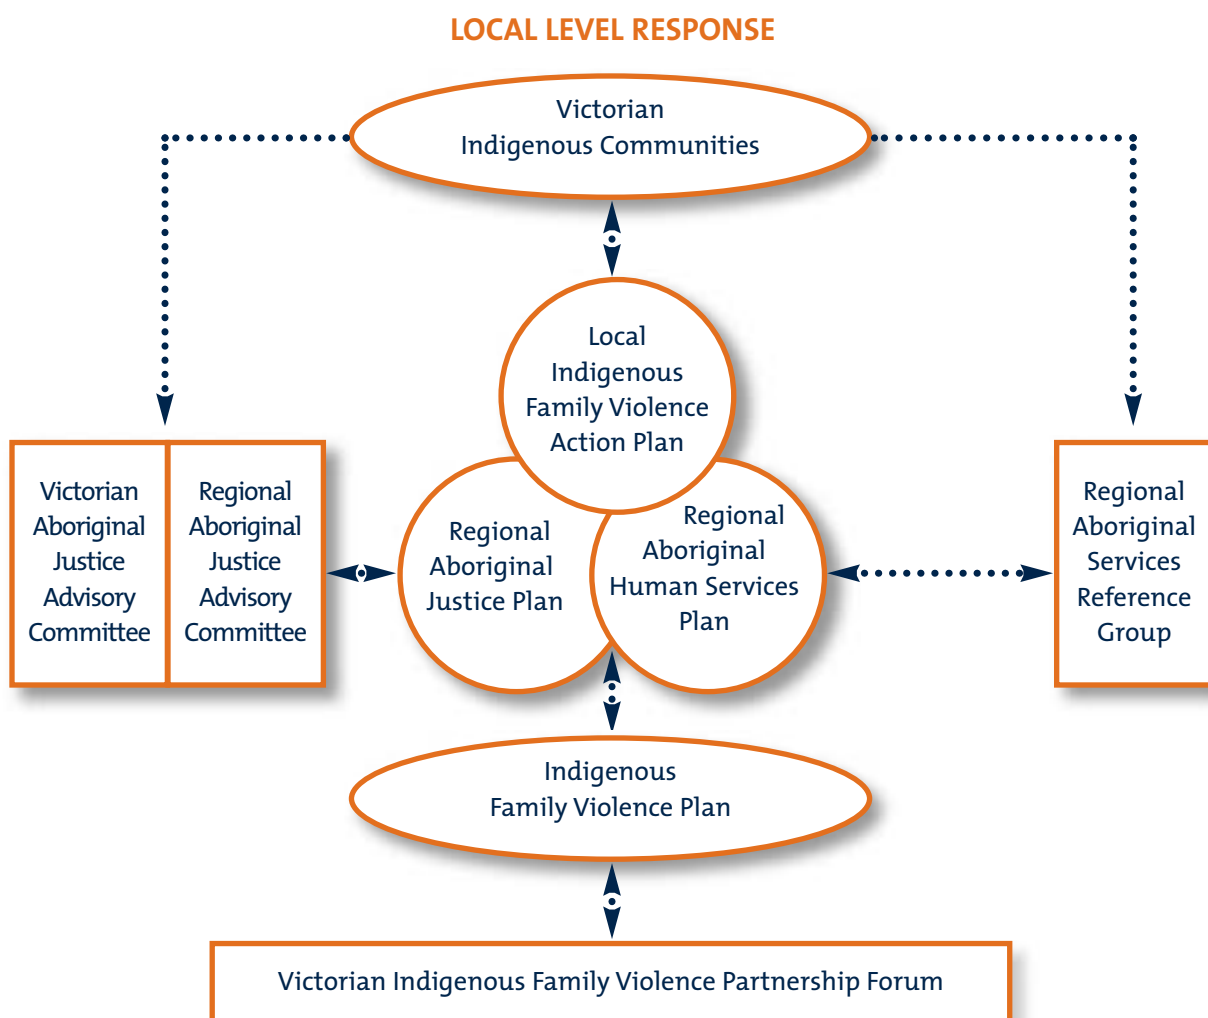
LOCAL LEVEL RESPONSE

Victorian Indigenous Communities

Local Indigenous Family Violence Action Plan

Victorian Aboriginal Justice Advisory Committee

Regional Aboriginal Justice Advisory Committee

Regional Aboriginal Justice Plan

Regional Aboriginal Human Services Plan

Regional Aboriginal Services Reference Group

Indigenous Family Violence Plan

Victorian Indigenous Family Violence Partnership Forum